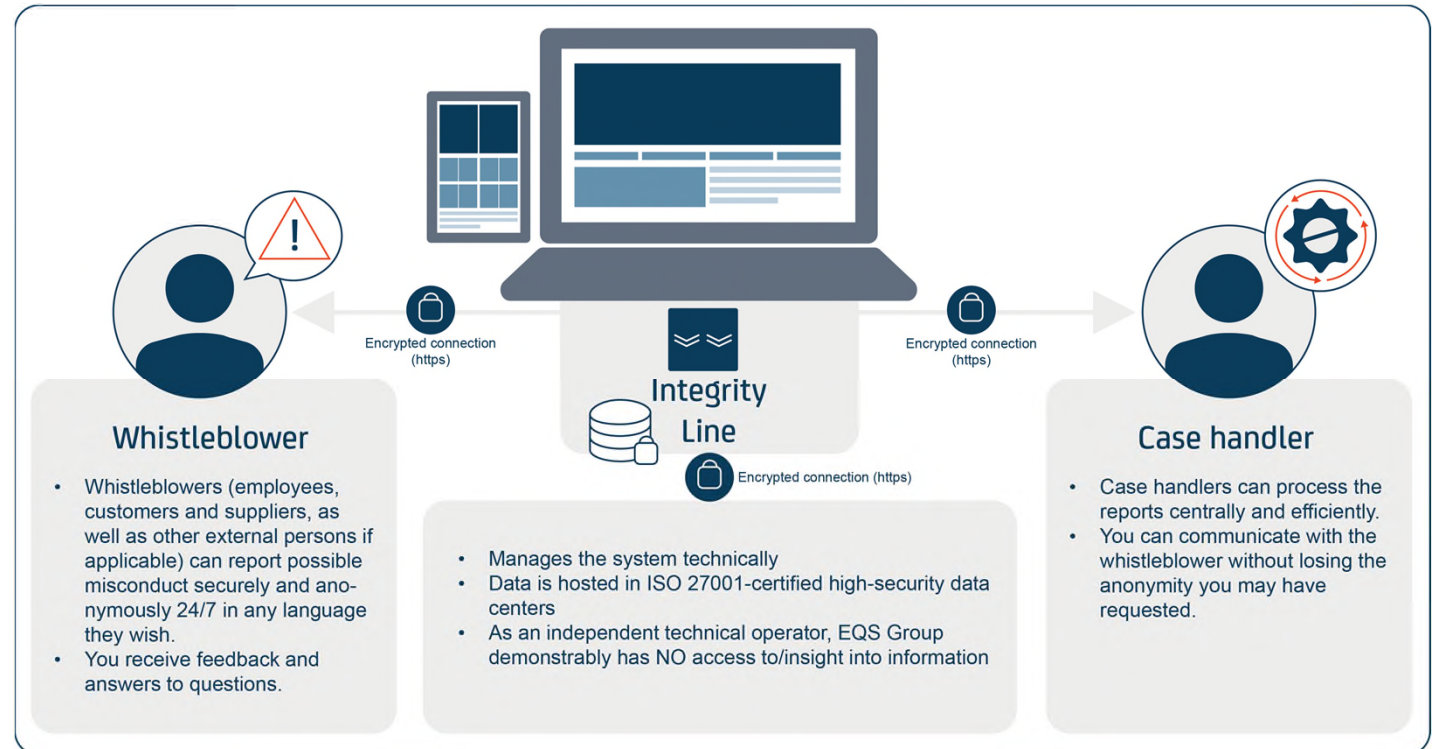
!

Encrypted connection (https)

Encrypted connection (https)

Integrity Line

Encrypted connection (https)

Whistleblower

- Whistleblowers (employees, customers and suppliers, as well as other external persons if applicable) can report possible misconduct securely and anonymously 24/7 in any language they wish.
- You receive feedback and answers to questions.

- Manages the system technically
- Data is hosted in ISO 27001-certified high-security data centers
- As an independent technical operator, EQS Group demonstrably has NO access to/insight into information

Case handler

- Case handlers can process the reports centrally and efficiently.
- You can communicate with the whistleblower without losing the anonymity you may have requested.